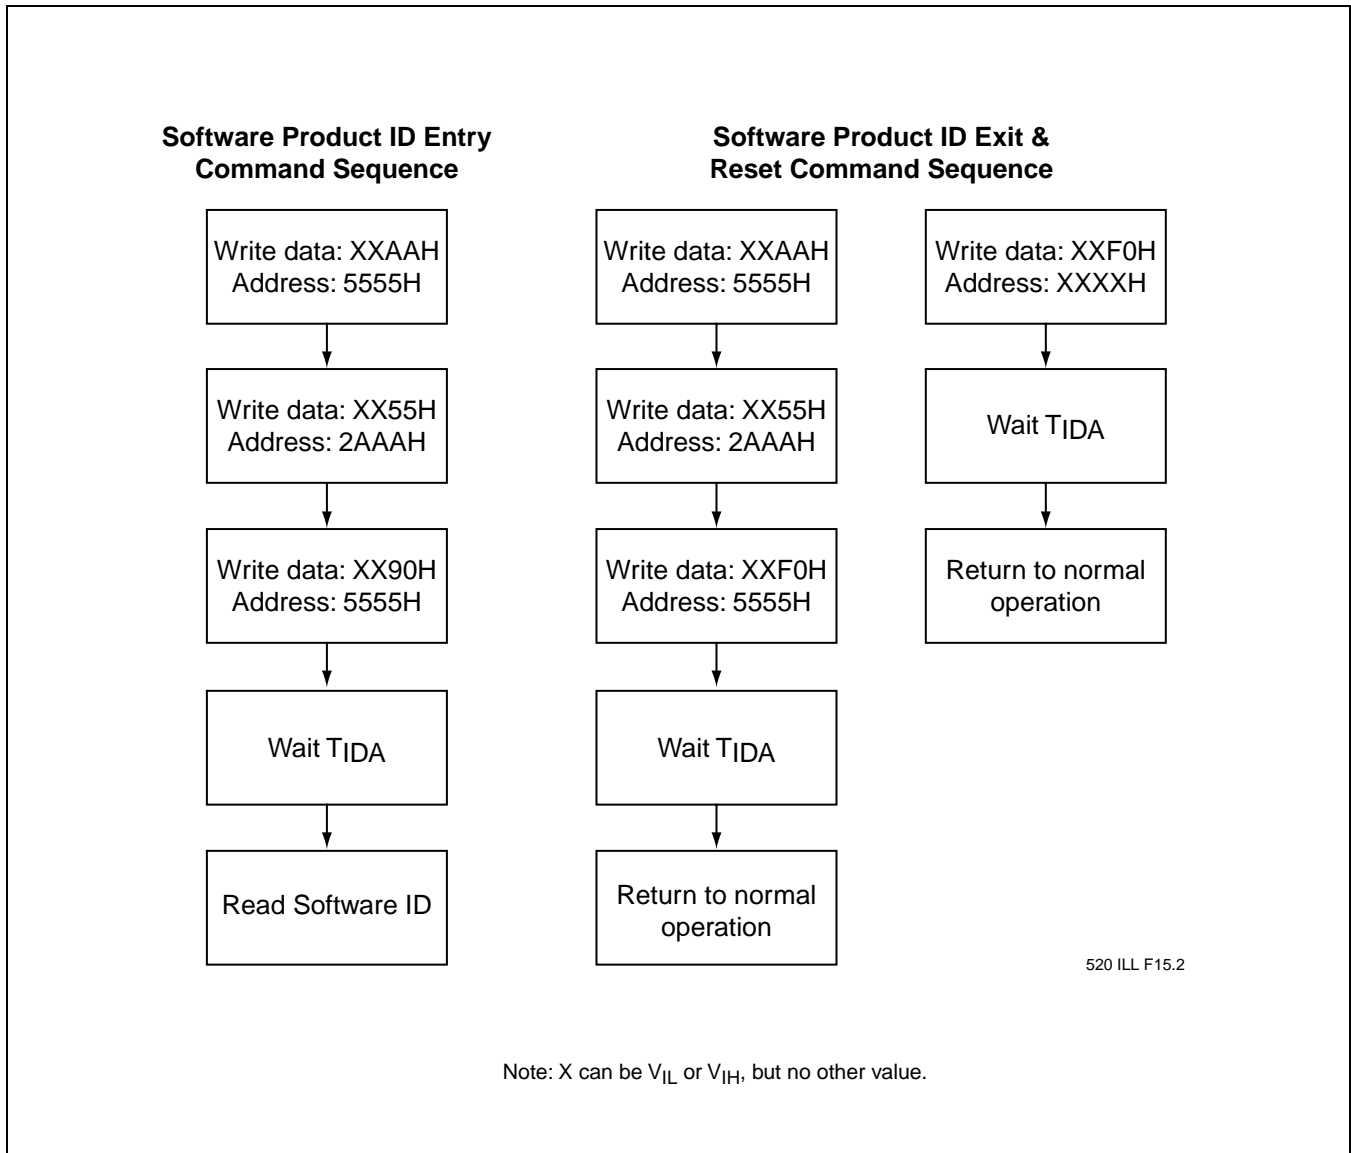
Software Product ID Entry Command Sequence

Write data: XXAAH
Address: 5555H

Write data: XX55H
Address: 2AAAH

Write data: XX90H
Address: 5555H

Wait $T_{IDA}$

Read Software ID

Software Product ID Exit & Reset Command Sequence

Write data: XXAAH
Address: 5555H

Write data: XX55H
Address: 2AAAH

Write data: XXF0H
Address: 5555H

Wait $T_{IDA}$

Return to normal operation

Write data: XXF0H
Address: XXXXH

Wait $T_{IDA}$

Return to normal operation

520 ILL F15.2

Note: X can be $V_{IL}$ or $V_{IH}$, but no other value.